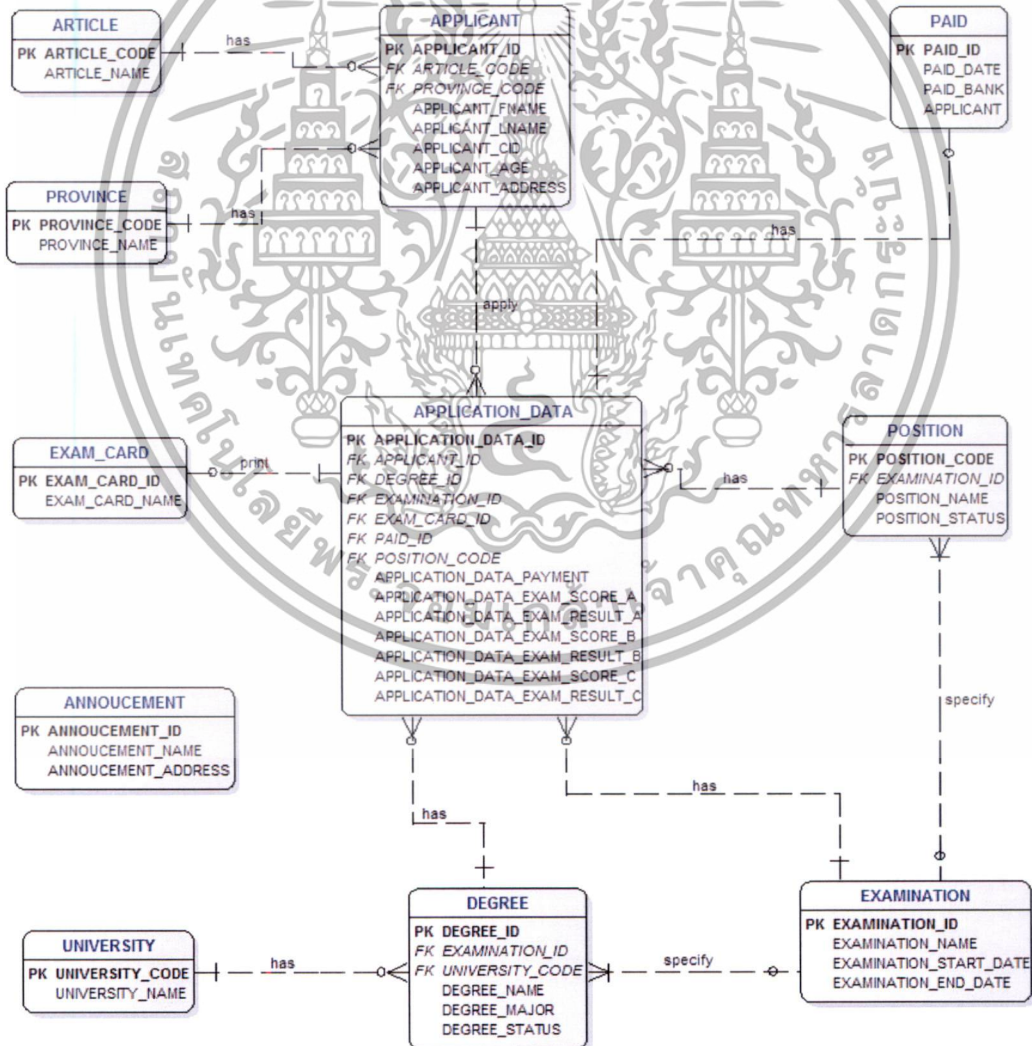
ARTICLE
PK ARTICLE_CODE
ARTICLE_NAME

has

APPLICANT
PK APPLICANT_ID
FK ARTICLE_CODE
FK PROVINCE_CODE
APPLICANT_FNAME
APPLICANT_LNAME
APPLICANT_CID
APPLICANT_AGE
APPLICANT_ADDRESS

PAID
PK PAID_ID
PAID_DATE
PAID_BANK
APPLICANT

PROVINCE
PK PROVINCE_CODE
PROVINCE_NAME

has

has

apply

EXAM_CARD
PK EXAM_CARD_ID
EXAM_CARD_NAME

print

APPLICATION_DATA
PK APPLICATION_DATA_ID
FK APPLICANT_ID
FK DEGREE_ID
FK EXAMINATION_ID
FK EXAM_CARD_ID
FK PAID_ID
FK POSITION_CODE
APPLICATION_DATA_PAYMENT
APPLICATION_DATA_EXAM_SCORE_A
APPLICATION_DATA_EXAM_RESULT_A
APPLICATION_DATA_EXAM_SCORE_B
APPLICATION_DATA_EXAM_RESULT_B
APPLICATION_DATA_EXAM_SCORE_C
APPLICATION_DATA_EXAM_RESULT_C

has

POSITION
PK POSITION_CODE
FK EXAMINATION_ID
POSITION_NAME
POSITION_STATUS

ANNOUCEMENT
PK ANNOUCEMENT_ID
ANNOUCEMENT_NAME
ANNOUCEMENT_ADDRESS

specify

has

has

DEGREE
PK DEGREE_ID
FK EXAMINATION_ID
FK UNIVERSITY_CODE
DEGREE_NAME
DEGREE_MAJOR
DEGREE_STATUS

EXAMINATION
PK EXAMINATION_ID
EXAMINATION_NAME
EXAMINATION_START_DATE
EXAMINATION_END_DATE

UNIVERSITY
PK UNIVERSITY_CODE
UNIVERSITY_NAME

has

specify